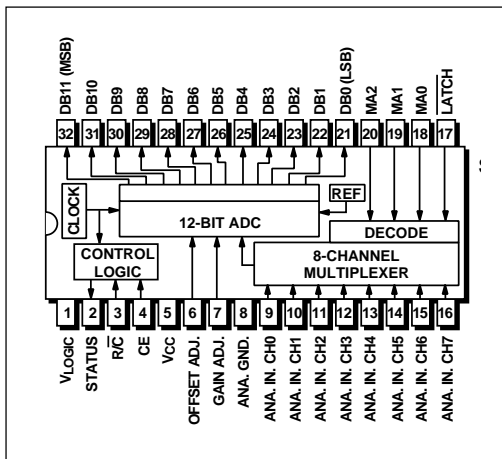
DB11 (MSB)
DB10
DB9
DB8
DB7
DB6
DB5
DB4
DB3
DB2
DB1
DB0 (LSB)
MA2
MA1
MA0
LATCH

32 31 30 29 28 27 26 25 24 23 22 21 20 19 18 17

CLOCK
REF
12-BIT ADC
DECODE
CONTROL LOGIC
8-CHANNEL MULTIPLEXER

1 2 3 4 5 6 7 8 9 10 11 12 13 14 15 16

$V_{LOGIC}$
STATUS
$R/\overline{C}$
$\overline{CE}$
$V_{CC}$
OFFSET ADJ.
GAIN ADJ.
ANA. GND.
ANA. IN. CH0
ANA. IN. CH1
ANA. IN. CH2
ANA. IN. CH3
ANA. IN. CH4
ANA. IN. CH5
ANA. IN. CH6
ANA. IN. CH7